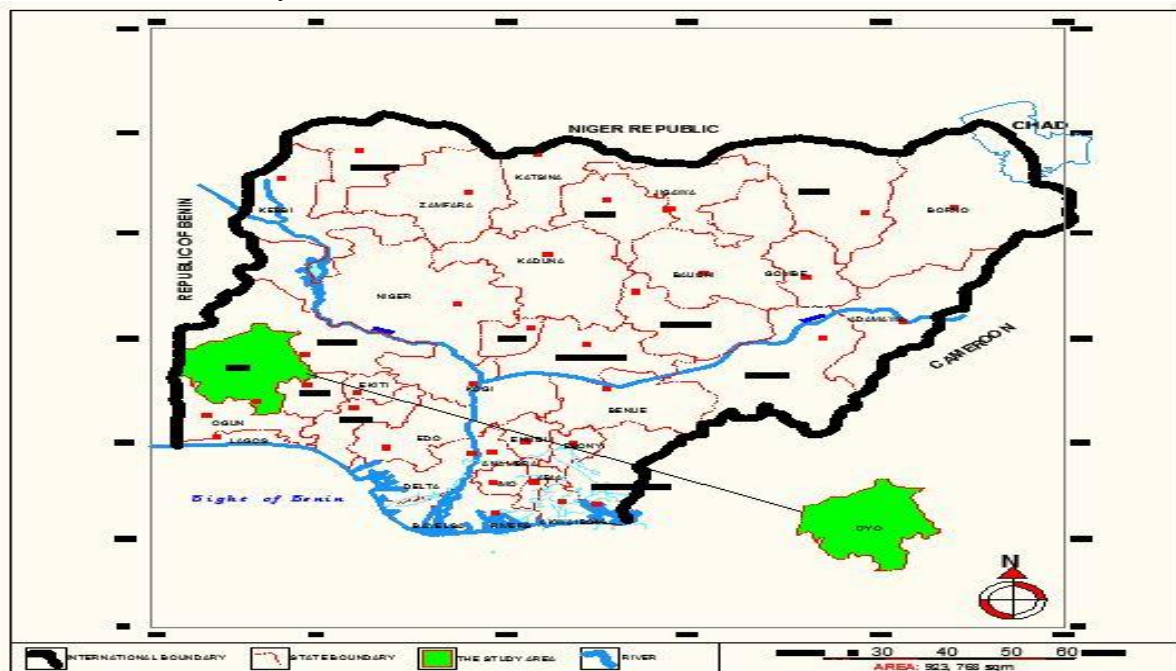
NIGER REPUBLIC

CHAD

REPUBLIC OF BENIN

CAMEROON

KEBBI

ZAMFARA

KATSINA

JIGAWA

BORNO

KADUNA

BAUCHI

GOMBE

NIGER

ADAMAWA

EKITI

KOGI

BENUE

OGUN

LAGOS

EDO

ENUGU

EBONYI

ANAMBRA

DELTA

IMO

ABIA

BAYELSA

RIVERS

AKWA IBOM

Bight of Benin

OYO

N

INTERNATIONAL BOUNDARY

STATE BOUNDARY

THE STUDY AREA

RIVER

30 40 50 60

AREA: 923, 768 sqm